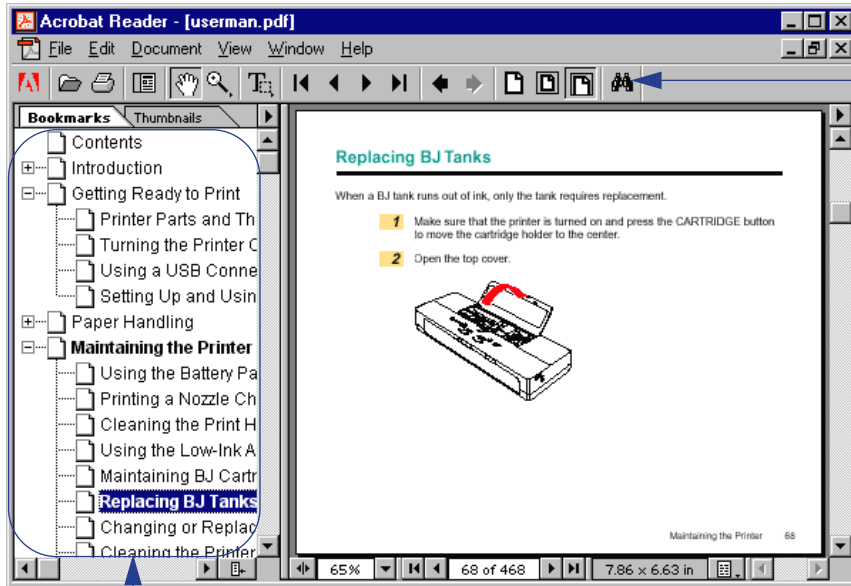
Acrobat Reader - [userman.pdf]

File Edit Document View Window Help

Bookmarks Thumbnails

Contents
Introduction
Getting Ready to Print
Printer Parts and Th
Turning the Printer C
Using a USB Conne
Setting Up and Usin
Paper Handling
Maintaining the Printer
Using the Battery Pa
Printing a Nozzle Ch
Cleaning the Print H
Using the Low-Ink A
Maintaining BJ Cartr
Replacing BJ Tanks
Changing or Replac
Cleaning the Printer

Replacing BJ Tanks

When a BJ tank runs out of ink, only the tank requires replacement.

1 Make sure that the printer is turned on and press the CARTRIDGE button to move the cartridge holder to the center.

2 Open the top cover.

Maintaining the Printer 68

65% 68 of 468 7.86 x 6.63 in